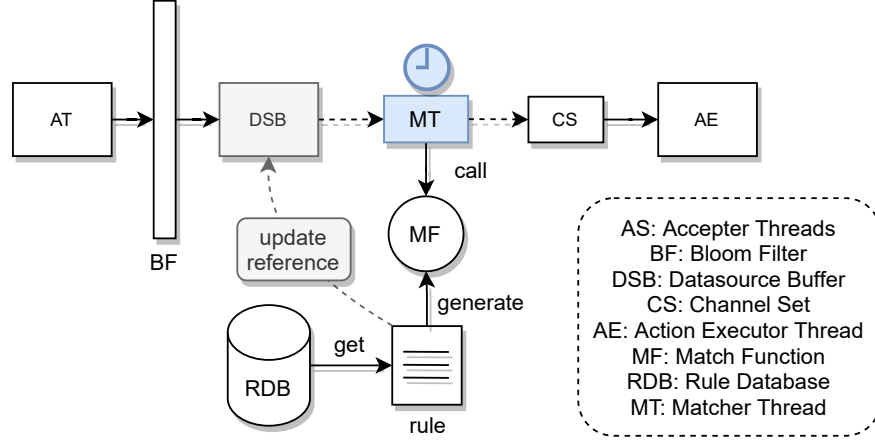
AT

BF

DSB

MT

CS

AE

call

MF

update reference

generate

RDB

get

rule

AS: Accepter Threads
BF: Bloom Filter
DSB: Datasource Buffer
CS: Channel Set
AE: Action Executor Thread
MF: Match Function
RDB: Rule Database
MT: Matcher Thread